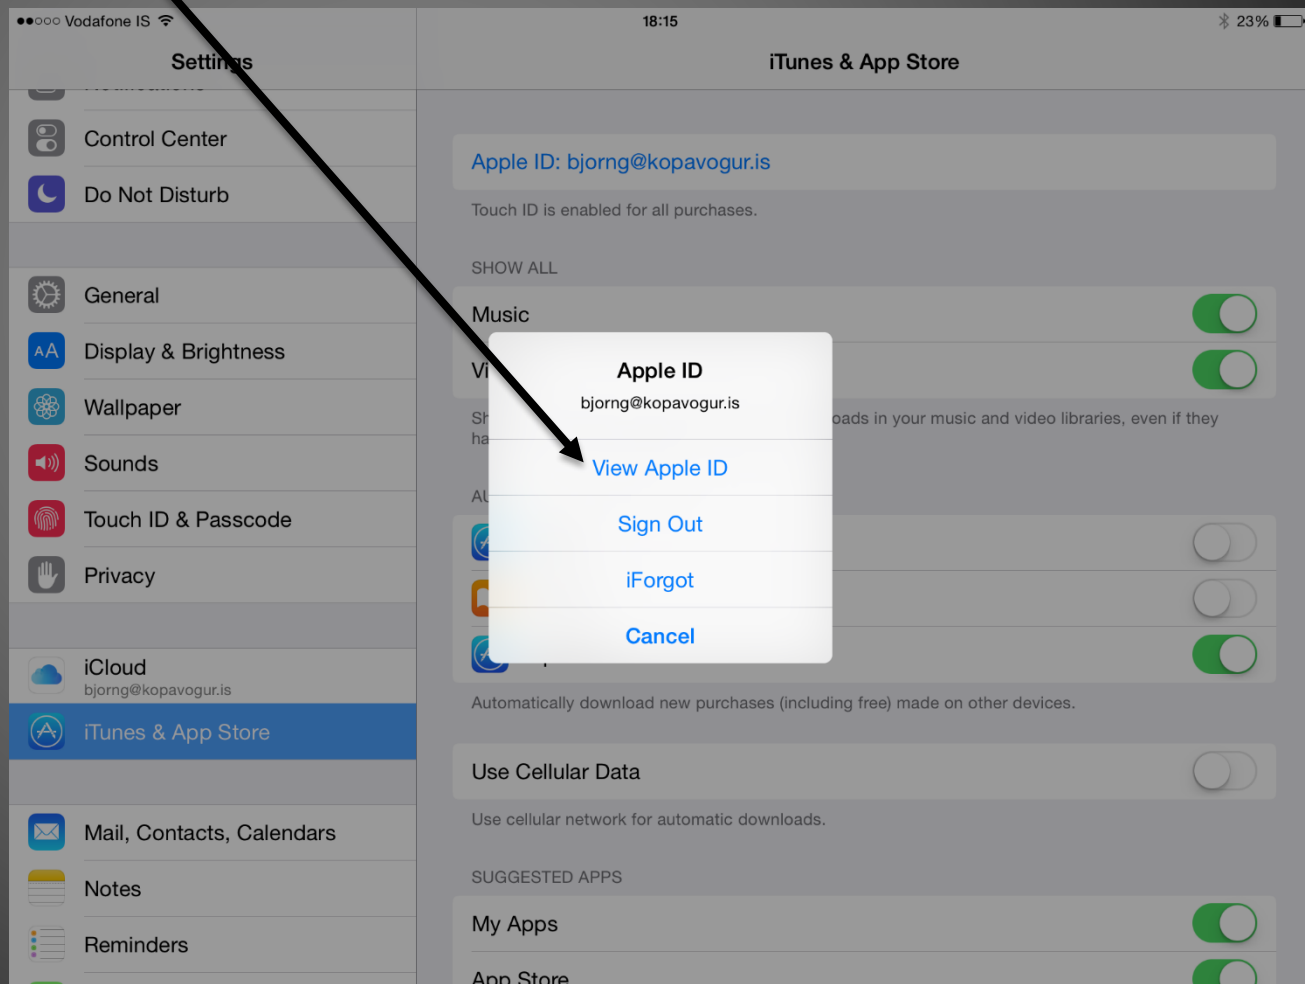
●●○○○ Vodafone IS
18:15
23%

Settings

Control Center

Do Not Disturb

General

Display & Brightness

Wallpaper

Sounds

Touch ID & Passcode

Privacy

iCloud
bjorng@kopavogur.is

iTunes & App Store

Mail, Contacts, Calendars

Notes

Reminders

iTunes & App Store

Apple ID: bjorng@kopavogur.is

Touch ID is enabled for all purchases.

SHOW ALL

Music

Vi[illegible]

Sh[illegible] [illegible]oads in your music and video libraries, even if they ha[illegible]

AU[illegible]

Apple ID
bjorng@kopavogur.is

View Apple ID

Sign Out

iForgot

Cancel

Automatically download new purchases (including free) made on other devices.

Use Cellular Data

Use cellular network for automatic downloads.

SUGGESTED APPS

My Apps

App Store